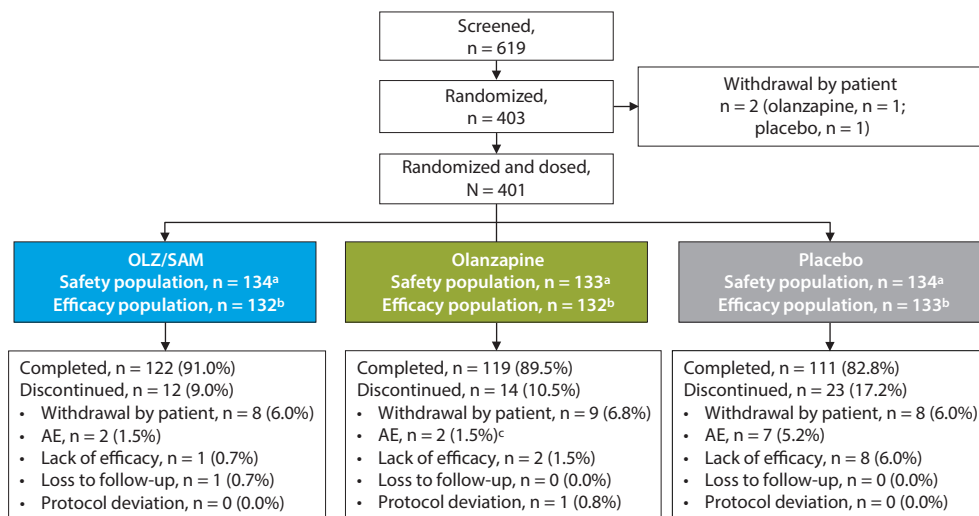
Screened,
n = 619

Randomized,
n = 403

Withdrawal by patient
n = 2 (olanzapine, n = 1;
placebo, n = 1)

Randomized and dosed,
N = 401

OLZ/SAM
Safety population, n = 134$^{a}$
Efficacy population, n = 132$^{b}$

Olanzapine
Safety population, n = 133$^{a}$
Efficacy population, n = 132$^{b}$

Placebo
Safety population, n = 134$^{a}$
Efficacy population, n = 133$^{b}$

Completed, n = 122 (91.0%)
Discontinued, n = 12 (9.0%)
• Withdrawal by patient, n = 8 (6.0%)
• AE, n = 2 (1.5%)
• Lack of efficacy, n = 1 (0.7%)
• Loss to follow-up, n = 1 (0.7%)
• Protocol deviation, n = 0 (0.0%)

Completed, n = 119 (89.5%)
Discontinued, n = 14 (10.5%)
• Withdrawal by patient, n = 9 (6.8%)
• AE, n = 2 (1.5%)$^{c}$
• Lack of efficacy, n = 2 (1.5%)
• Loss to follow-up, n = 0 (0.0%)
• Protocol deviation, n = 1 (0.8%)

Completed, n = 111 (82.8%)
Discontinued, n = 23 (17.2%)
• Withdrawal by patient, n = 8 (6.0%)
• AE, n = 7 (5.2%)
• Lack of efficacy, n = 8 (6.0%)
• Loss to follow-up, n = 0 (0.0%)
• Protocol deviation, n = 0 (0.0%)